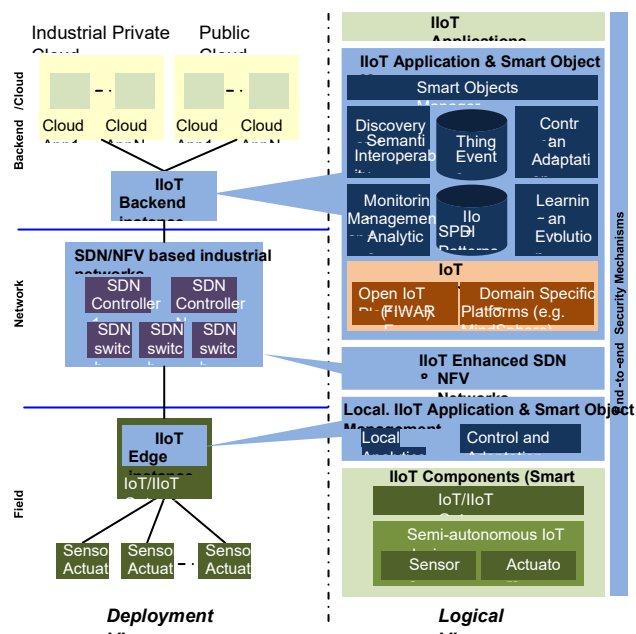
Industrial Private Cloud

Public Cloud

Backend /Cloud

Cloud App1

Cloud AppN

Cloud App1

Cloud AppN

IIoT Backend instance

Network

SDN/NFV based industrial networks

SDN Controller 1

SDN Controller N

SDN switc

SDN switc

SDN switc

Field

IIoT Edge instance

IoT/IIoT Gateway

Senso Actuat

Senso Actuat

Senso Actuat

Deployment View

IIoT Applications

IIoT Application & Smart Object M

Smart Objects Manager

Discovery Semanti Interoperab

Thing Event

Contr an Adaptati

Monitorin Managemen Analytic

IIo SPDI Patterns

Learnin an Evolutio

IoT

Open IoT P (FIWAR

Domain Specific Platforms (e.g. MindSphere)

IIoT Enhanced SDN NFV Networks

Local. IIoT Application & Smart Object Management

Local Analytics

Control and Adaptation

IIoT Components (Smart

IoT/IIoT Gat

Semi-autonomous IoT d

Sensor

Actuato

End-to-end Security Mechanisms

Logical View